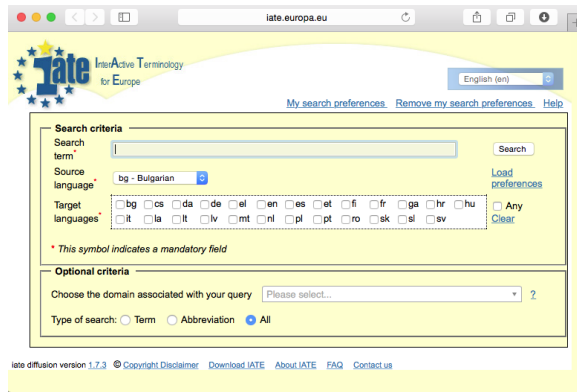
iate.europa.eu

IATE InterActive Terminology for Europe

English (en)

My search preferences Remove my search preferences Help

Search criteria

Search term*

Search

Source language* bg - Bulgarian

Load preferences

Target languages* bg cs da de el en es et fi fr ga hr hu it la lt lv mt nl pl pt ro sk sl sv

Any

Clear

* This symbol indicates a mandatory field

Optional criteria

Choose the domain associated with your query Please select... ?

Type of search: Term Abbreviation All

iate diffusion version 1.7.3 © Copyright Disclaimer Download IATE About IATE FAQ Contact us